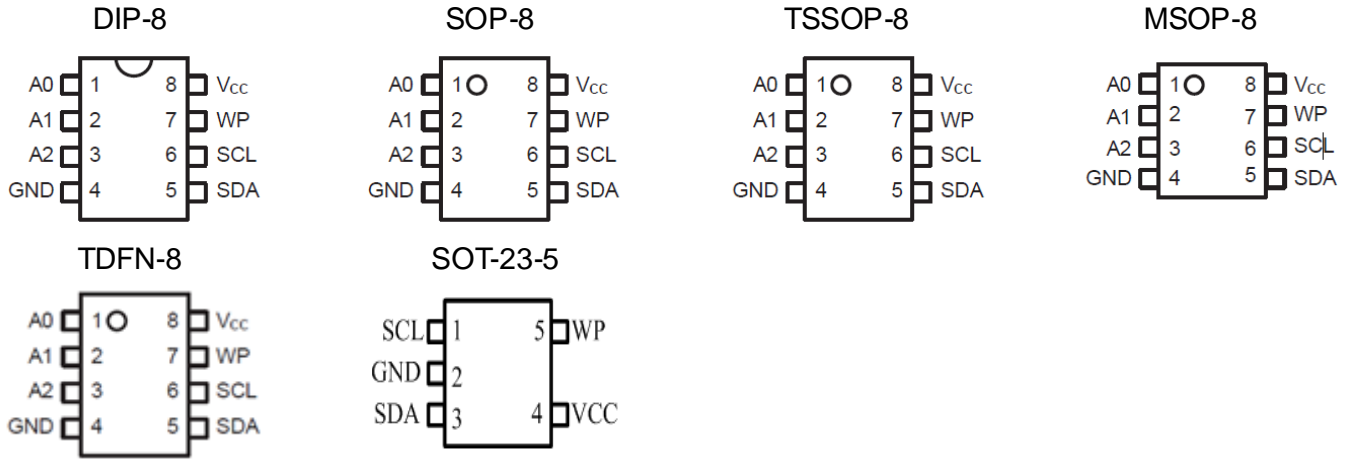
DIP-8

A0 1 8 $V_{CC}$
A1 2 7 WP
A2 3 6 SCL
GND 4 5 SDA

SOP-8

A0 1 8 $V_{CC}$
A1 2 7 WP
A2 3 6 SCL
GND 4 5 SDA

TSSOP-8

A0 1 8 $V_{CC}$
A1 2 7 WP
A2 3 6 SCL
GND 4 5 SDA

MSOP-8

A0 1 8 $V_{CC}$
A1 2 7 WP
A2 3 6 SCL
GND 4 5 SDA

TDFN-8

A0 1 8 $V_{CC}$
A1 2 7 WP
A2 3 6 SCL
GND 4 5 SDA

SOT-23-5

SCL 1 5 WP
GND 2
SDA 3 4 VCC